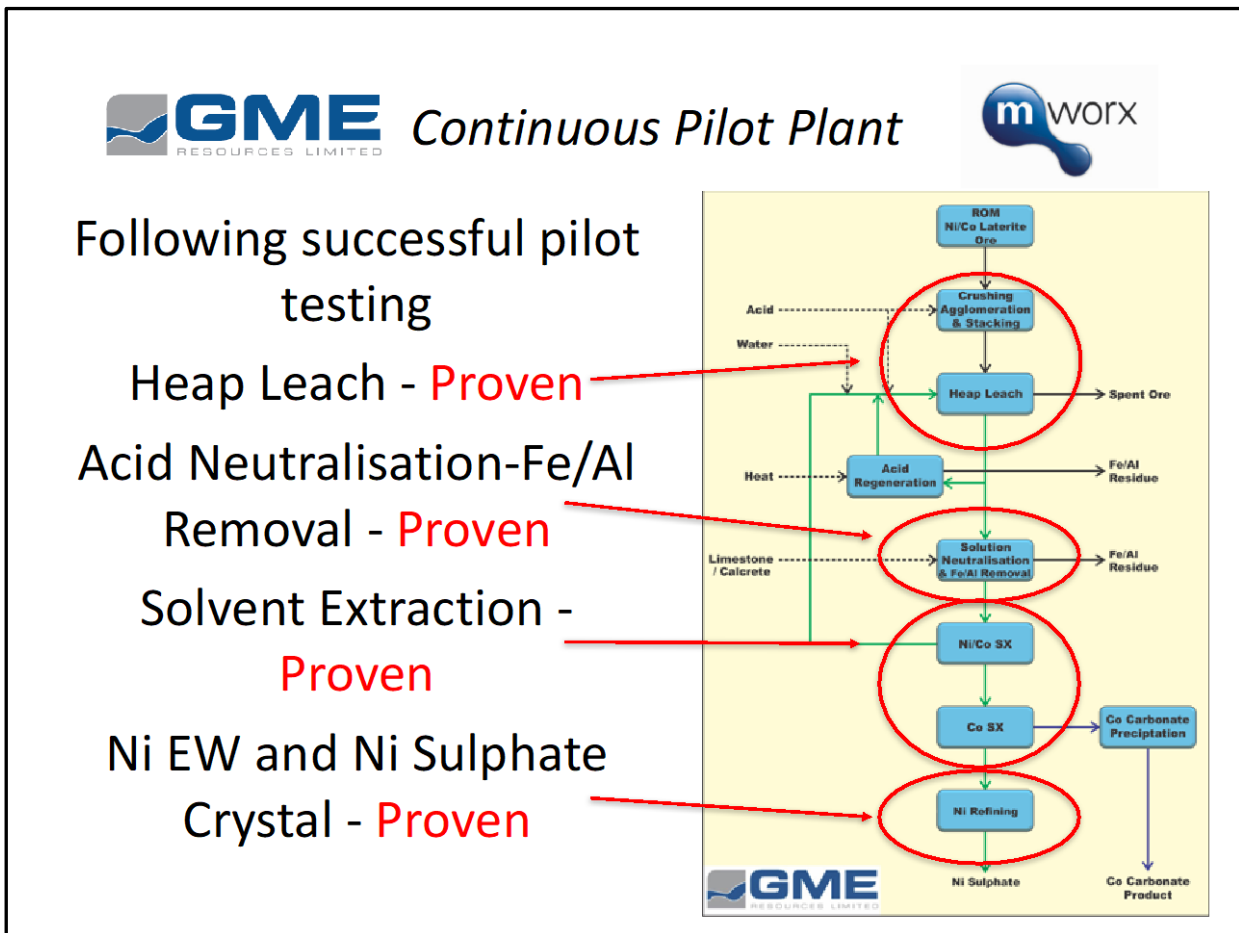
GME RESOURCES LIMITED Continuous Pilot Plant

mworx

Following successful pilot testing

Heap Leach - Proven

Acid Neutralisation-Fe/Al Removal - Proven

Solvent Extraction - Proven

Ni EW and Ni Sulphate Crystal - Proven

ROM Ni/Co Laterite Ore

Acid

Crushing Agglomeration & Stacking

Water

Heap Leach

Spent Ore

Heat

Acid Regeneration

Fe/Al Residue

Limestone / Calcrete

Solution Neutralisation & Fe/Al Removal

Fe/Al Residue

Ni/Co SX

Co SX

Co Carbonate Preciptation

Ni Refining

Ni Sulphate

Co Carbonate Product

GME RESOURCES LIMITED